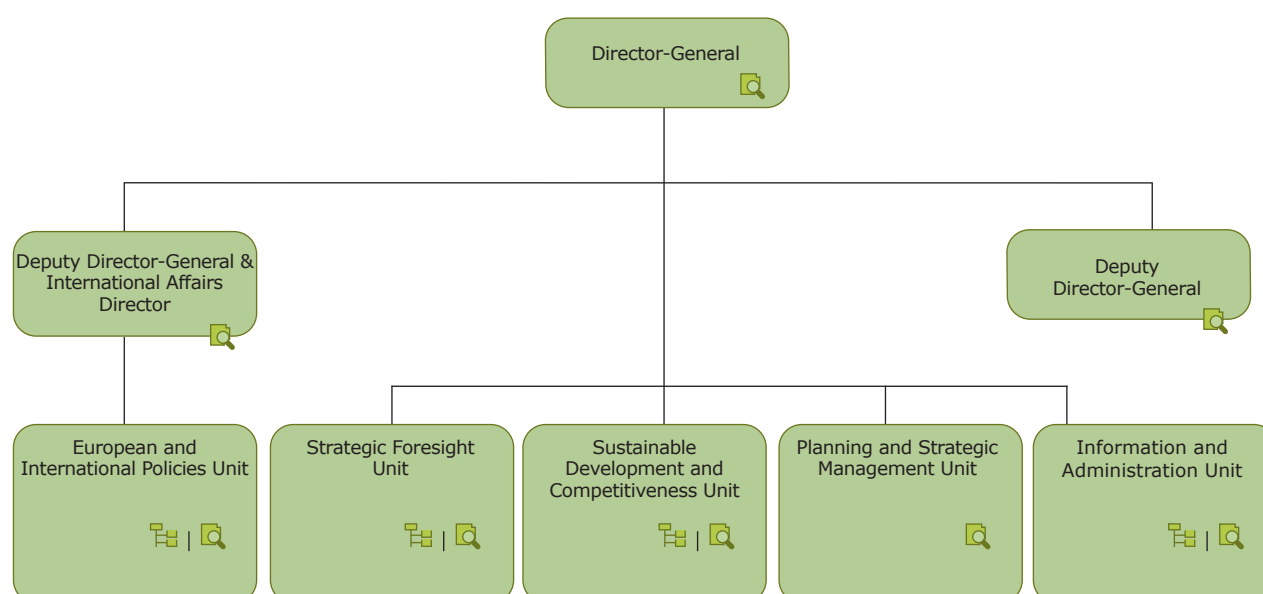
Director-General

Deputy Director-General & International Affairs Director

Deputy Director-General

European and International Policies Unit

|

Strategic Foresight Unit

|

Sustainable Development and Competitiveness Unit

|

Planning and Strategic Management Unit

Information and Administration Unit

|